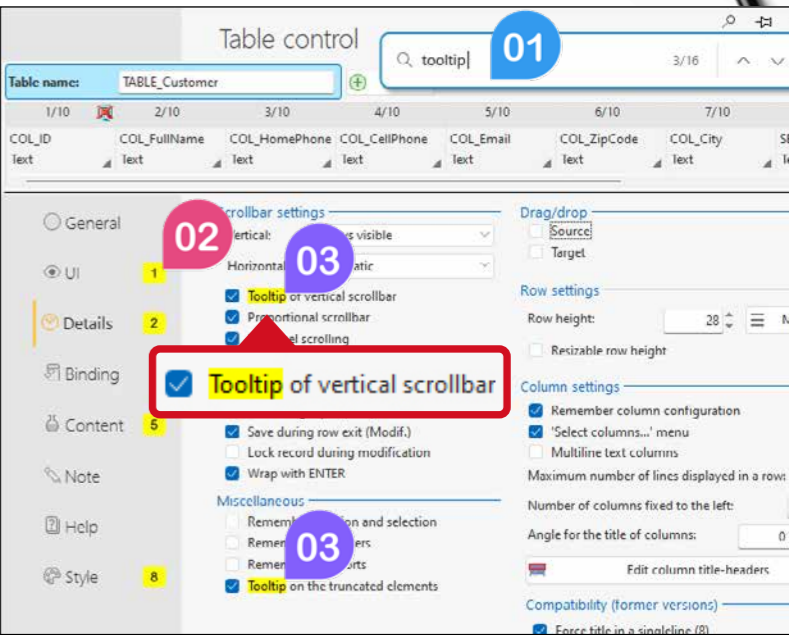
Table control

tooltip|

01

3/16

Table name: TABLE_Customer

1/10 2/10 3/10 4/10 5/10 6/10 7/10

| COL_ID | COL_FullName | COL_HomePhone | COL_CellPhone | COL_Email | COL_ZipCode | COL_City |
|---|---|---|---|---|---|---|
| Text | Text | Text | Text | Text | Text | Text |

General

UI 1

Details 2

Binding

Content 5

Note

Help

Style 8

02

Scrollbar settings

Vertical: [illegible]s visible

Horizontal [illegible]atic

03

Tooltip of vertical scrollbar

Proportional scrollbar

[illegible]l scrolling

Tooltip of vertical scrollbar

Save during row exit (Modif.)

Lock record during modification

Wrap with ENTER

Miscellaneous

Remem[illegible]ion and selection

Remem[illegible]rs

Remem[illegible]orts

03

Tooltip on the truncated elements

Drag/drop

Source

Target

Row settings

Row height: 28

Resizable row height

Column settings

Remember column configuration

'Select columns...' menu

Multiline text columns

Maximum number of lines displayed in a row:

Number of columns fixed to the left:

Angle for the title of columns: 0

Edit column title-headers

Compatibility (former versions)

Force title in a singleline (8)